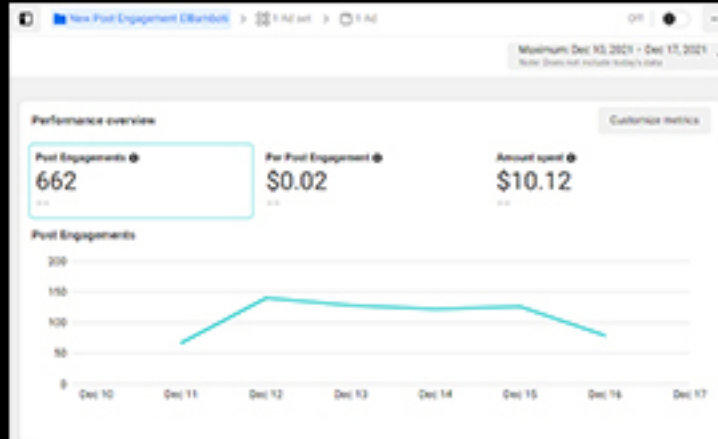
New Post Engagement DBambot > 1 Ad set > 1 Ad

Off

Maximum: Dec 10, 2021 – Dec 17, 2021
Note: Does not include today's data

Performance overview

Customize metrics

Post Engagements
662
--

Per Post Engagement
$0.02
--

Amount spent
$10.12
--

Post Engagements

200
150
100
50
0

Dec 10
Dec 11
Dec 12
Dec 13
Dec 14
Dec 15
Dec 16
Dec 17